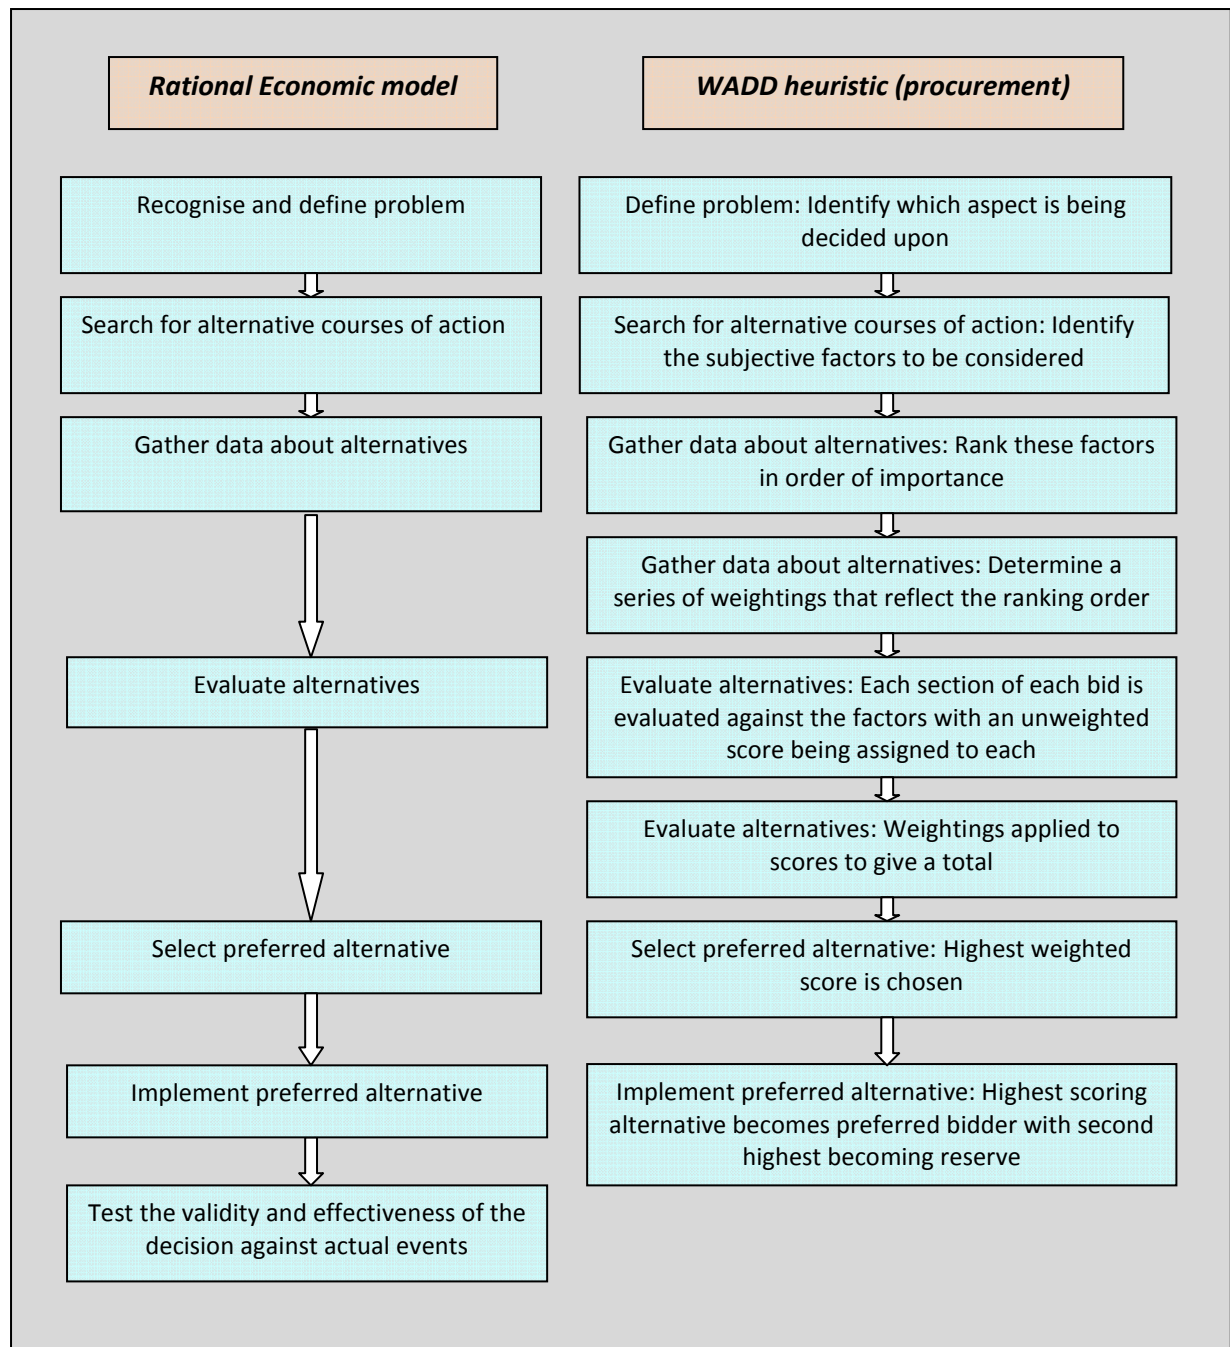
Rational Economic model

Recognise and define problem

Search for alternative courses of action

Gather data about alternatives

Evaluate alternatives

Select preferred alternative

Implement preferred alternative

Test the validity and effectiveness of the decision against actual events

WADD heuristic (procurement)

Define problem: Identify which aspect is being decided upon

Search for alternative courses of action: Identify the subjective factors to be considered

Gather data about alternatives: Rank these factors in order of importance

Gather data about alternatives: Determine a series of weightings that reflect the ranking order

Evaluate alternatives: Each section of each bid is evaluated against the factors with an unweighted score being assigned to each

Evaluate alternatives: Weightings applied to scores to give a total

Select preferred alternative: Highest weighted score is chosen

Implement preferred alternative: Highest scoring alternative becomes preferred bidder with second highest becoming reserve